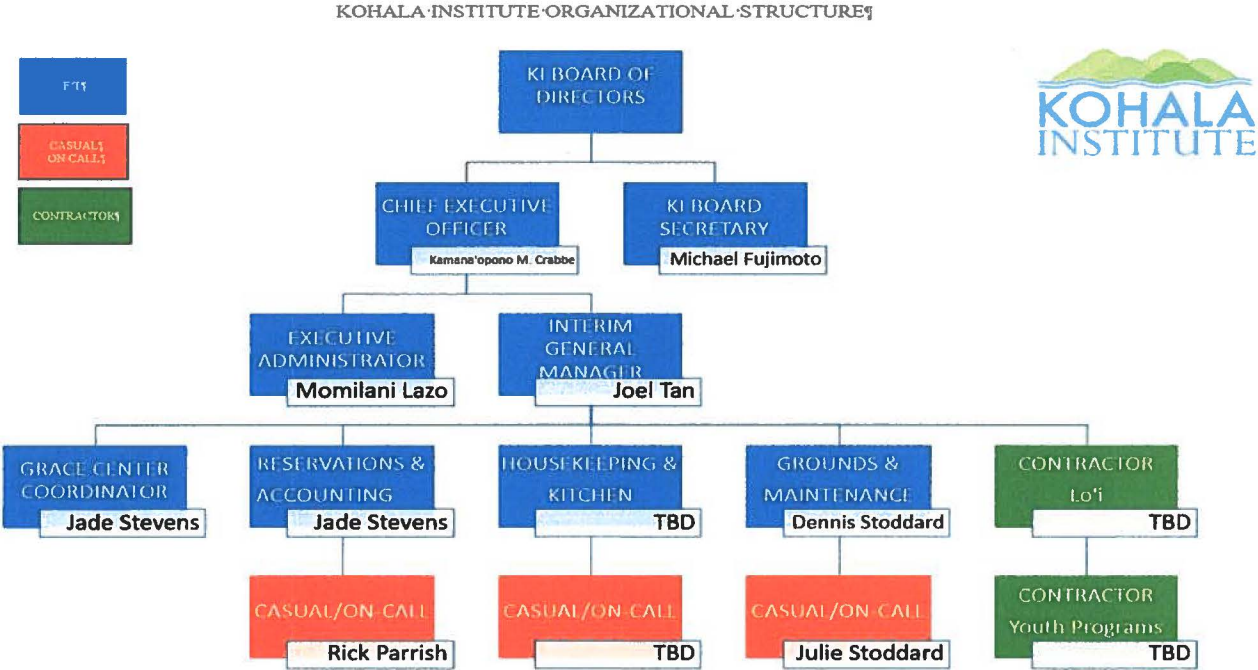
KOHALA·INSTITUTE·ORGANIZATIONAL·STRUCTURE¶

FT¶

CASUAL¶ ON-CALL¶

CONTRACTOR¶

KOHALA INSTITUTE

KI BOARD OF DIRECTORS

CHIEF EXECUTIVE OFFICER
Kamana'opono M. Crabbe

KI BOARD SECRETARY
Michael Fujimoto

EXECUTIVE ADMINISTRATOR
Momilani Lazo

INTERIM GENERAL MANAGER
Joel Tan

GRACE CENTER COORDINATOR
Jade Stevens

RESERVATIONS & ACCOUNTING
Jade Stevens

HOUSEKEEPING & KITCHEN
TBD

GROUNDS & MAINTENANCE
Dennis Stoddard

CONTRACTOR Lo'i
TBD

CASUAL/ON-CALL
Rick Parrish

CASUAL/ON-CALL
TBD

CASUAL/ON-CALL
Julie Stoddard

CONTRACTOR Youth Programs
TBD